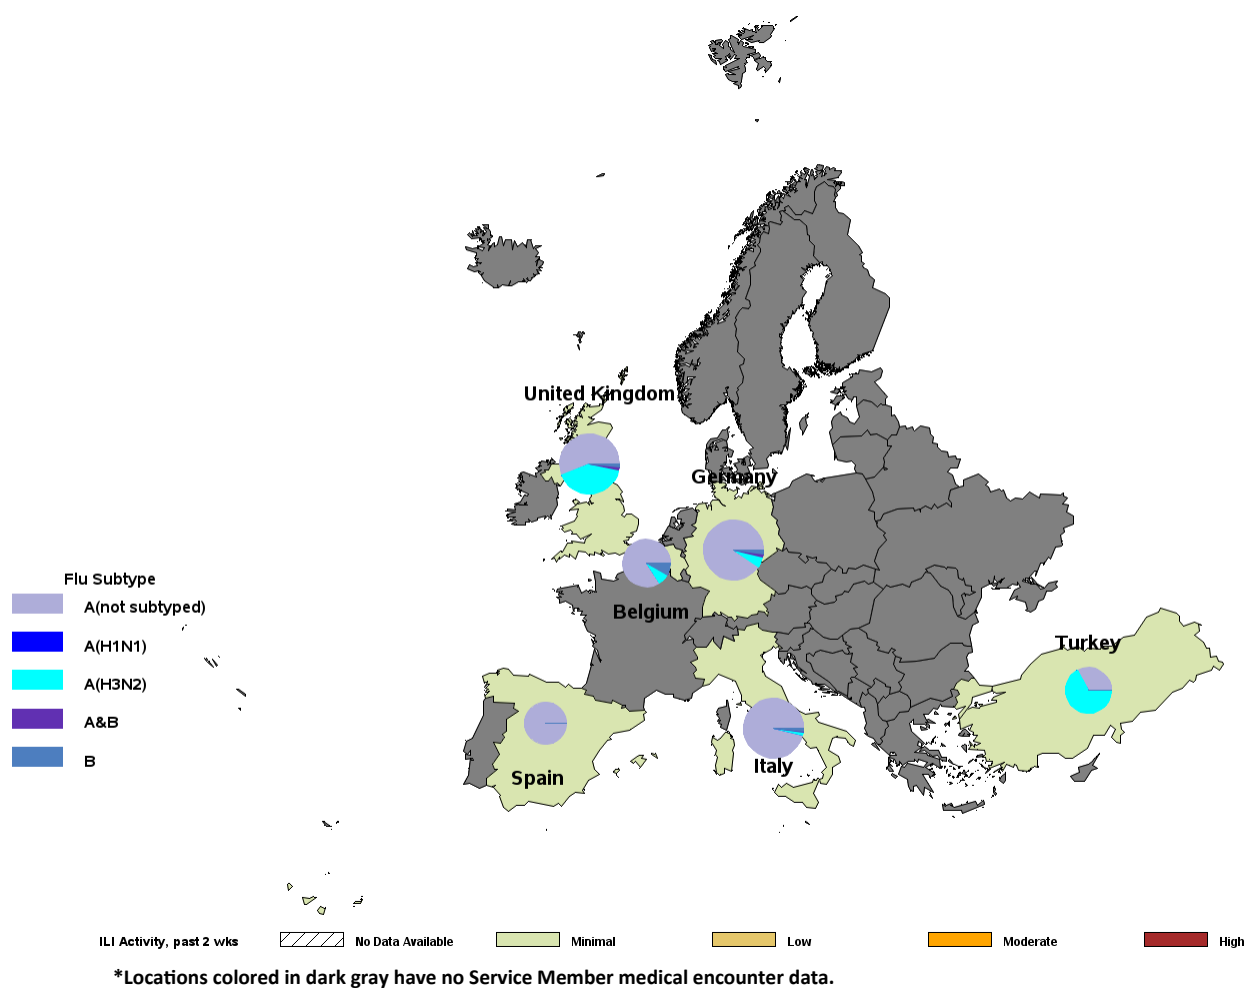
United Kingdom

Germany

Belgium

Turkey

Spain

Italy

Flu Subtype

A(not subtyped)

A(H1N1)

A(H3N2)

A&B

B

ILI Activity, past 2 wks

No Data Available

Minimal

Low

Moderate

High

*Locations colored in dark gray have no Service Member medical encounter data.